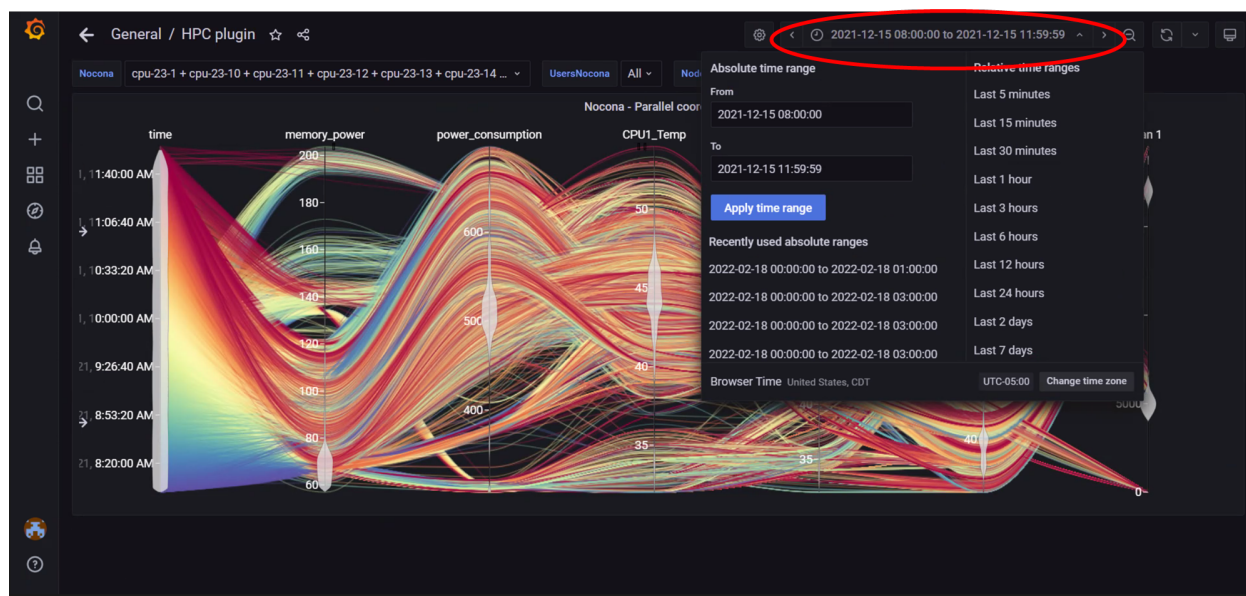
General / HPC plugin

2021-12-15 08:00:00 to 2021-12-15 11:59:59

Nocona cpu-23-1 + cpu-23-10 + cpu-23-11 + cpu-23-12 + cpu-23-13 + cpu-23-14 ... UsersNocona All Node

Nocona - Parallel coor

time memory_power power_consumption CPU1_Temp n 1

1, 11:40:00 AM
1, 11:06:40 AM
1, 10:33:20 AM
1, 10:00:00 AM
21, 9:26:40 AM
21, 8:53:20 AM
21, 8:20:00 AM

200 180 160 140 120 100 80 60

600 500 400

50 45 40 35

35 40 5000 0

Absolute time range
From
2021-12-15 08:00:00
To
2021-12-15 11:59:59
Apply time range

Recently used absolute ranges
2022-02-18 00:00:00 to 2022-02-18 01:00:00
2022-02-18 00:00:00 to 2022-02-18 03:00:00
2022-02-18 00:00:00 to 2022-02-18 03:00:00
2022-02-18 00:00:00 to 2022-02-18 03:00:00

Relative time ranges
Last 5 minutes
Last 15 minutes
Last 30 minutes
Last 1 hour
Last 3 hours
Last 6 hours
Last 12 hours
Last 24 hours
Last 2 days
Last 7 days

Browser Time United States, CDT UTC-05:00 Change time zone